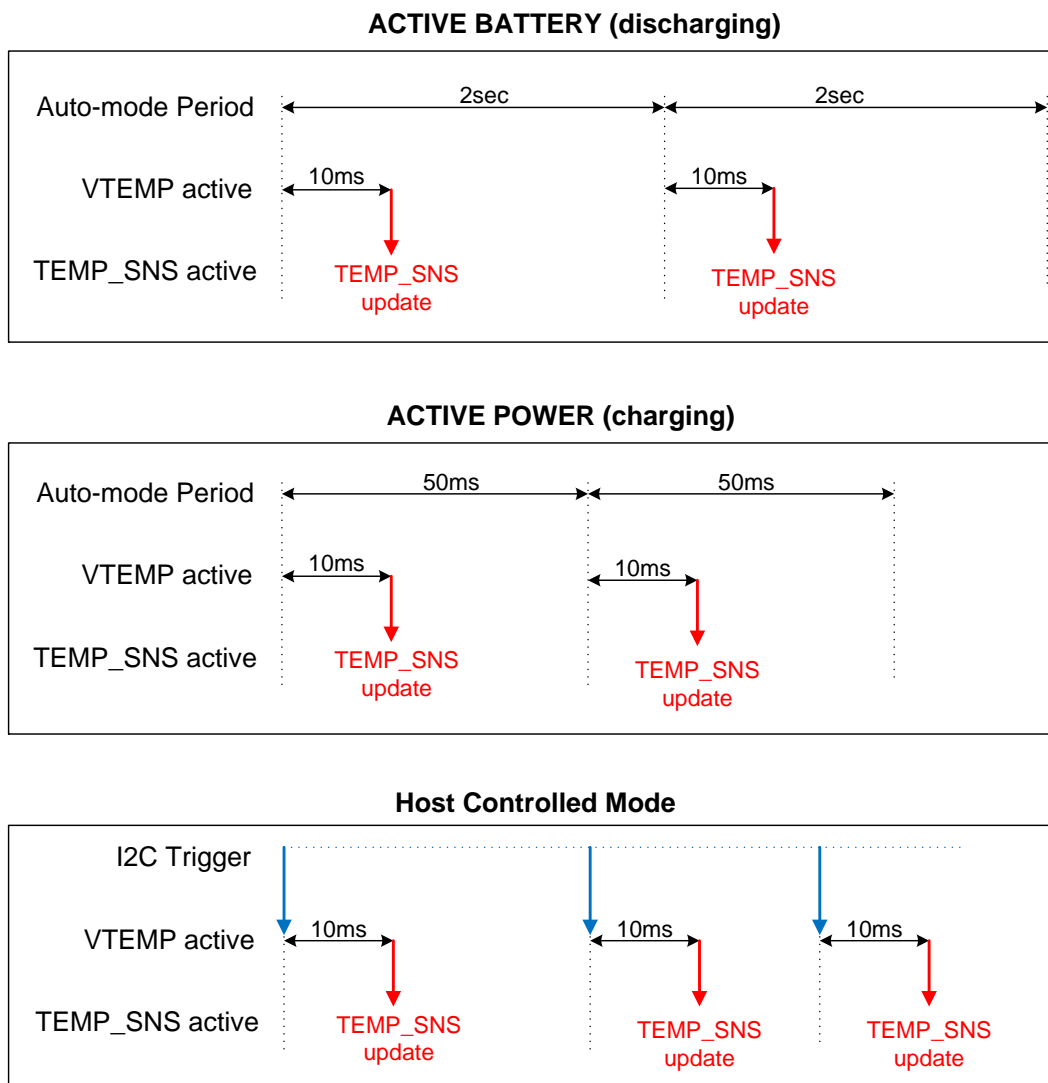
ACTIVE BATTERY (discharging)

Auto-mode Period

2sec

2sec

VTEMP active

10ms

10ms

TEMP_SNS active

TEMP_SNS update

TEMP_SNS update

ACTIVE POWER (charging)

Auto-mode Period

50ms

50ms

VTEMP active

10ms

10ms

TEMP_SNS active

TEMP_SNS update

TEMP_SNS update

Host Controlled Mode

I2C Trigger

VTEMP active

10ms

10ms

10ms

TEMP_SNS active

TEMP_SNS update

TEMP_SNS update

TEMP_SNS update